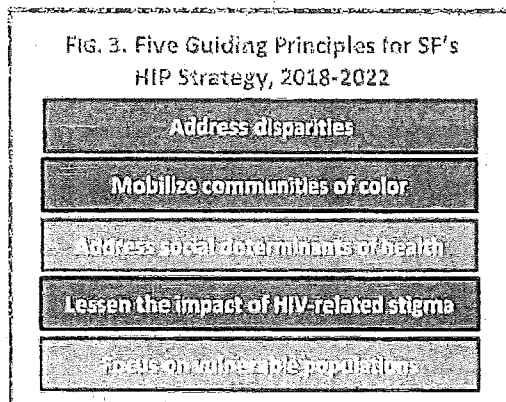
FIG. 3. Five Guiding Principles for SF's HIP Strategy, 2018-2022

Address disparities

Mobilize communities of color

Address social determinants of health

Lessen the impact of HIV-related stigma

Focus on vulnerable populations